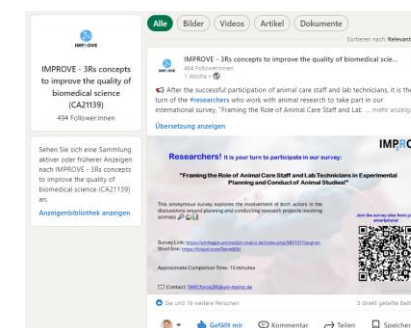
IMPROVE

IMPROVE - 3Rs concepts to improve the quality of biomedical science (CA21139)

494 Follower:innen

Sehen Sie sich eine Sammlung aktiver oder früherer Anzeigen nach IMPROVE - 3Rs concepts to improve the quality of biomedical science (CA21139) an.

Anzeigenbibliothek anzeigen

Alle Bilder Videos Artikel Dokumente

Sortieren nach: Relevant

IMPROVE - 3Rs concepts to improve the quality of biomedical scie...
494 Follower:innen
1 Woche •

After the successful participation of animal care staff and lab technicians, it is the turn of the #researchers who work with animal research to take part in our international survey, "Framing the Role of Animal Care Staff and Lab ... mehr anzeig

Übersetzung anzeigen

Researchers! It is your turn to participate in our survey:

IMPRO

"Framing the Role of Animal Care Staff and Lab Technicians in Experimental Planning and Conduct of Animal Studies!"

This anonymous survey explores the involvement of both actors in the discussions around planning and conducting research projects involving animals

Join the survey also from your smartphone!

Survey Link: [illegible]
Short link: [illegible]

Approximate Completion Time: 15 minutes

Contact: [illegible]

Sie und 19 weitere Personen

3 direkt geteilte Beit

Gefällt mir Kommentar Teilen Speicher